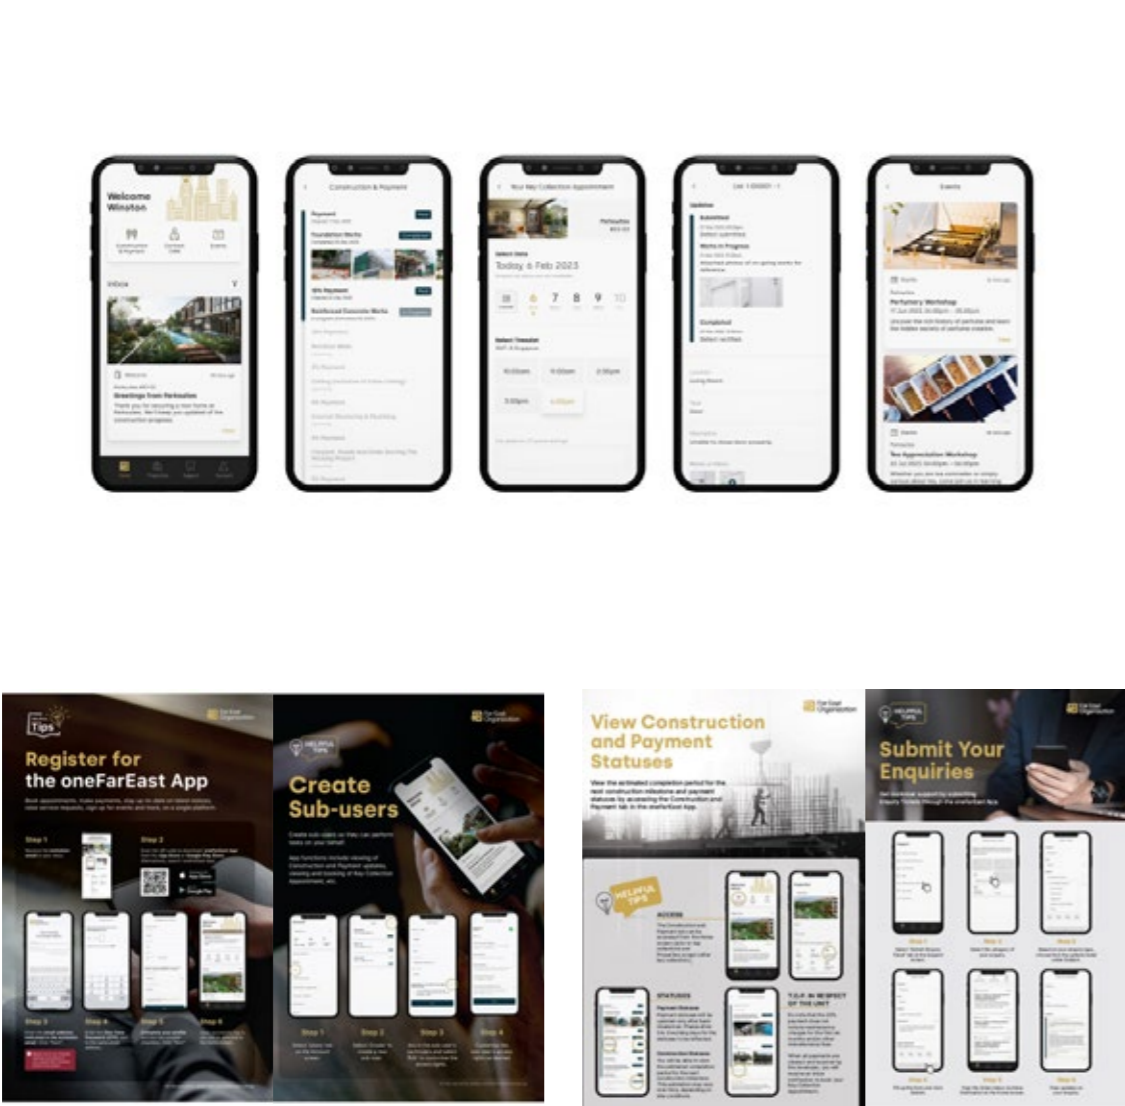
Welcome Winston

Inbox

Greetings from Parksuites

Construction & Payment

Your Key Collection Appointment

Today 6 Feb 2023

6 7 8 9 10

10:00am 11:00am 2:30pm
3:30pm 4:00pm

Updates

Submitted

Works in Progress

Completed

Events

Perfumery Workshop

Tea Appreciation Workshop

Register for the oneFarEast App

Step 1 Step 2

Step 3 Step 4 Step 5 Step 6

Create Sub-users

Step 1 Step 2 Step 3 Step 4

View Construction and Payment Statuses

ACCESS

STATUSES

T.O.P. IN RESPECT OF THE UNIT

Submit Your Enquiries